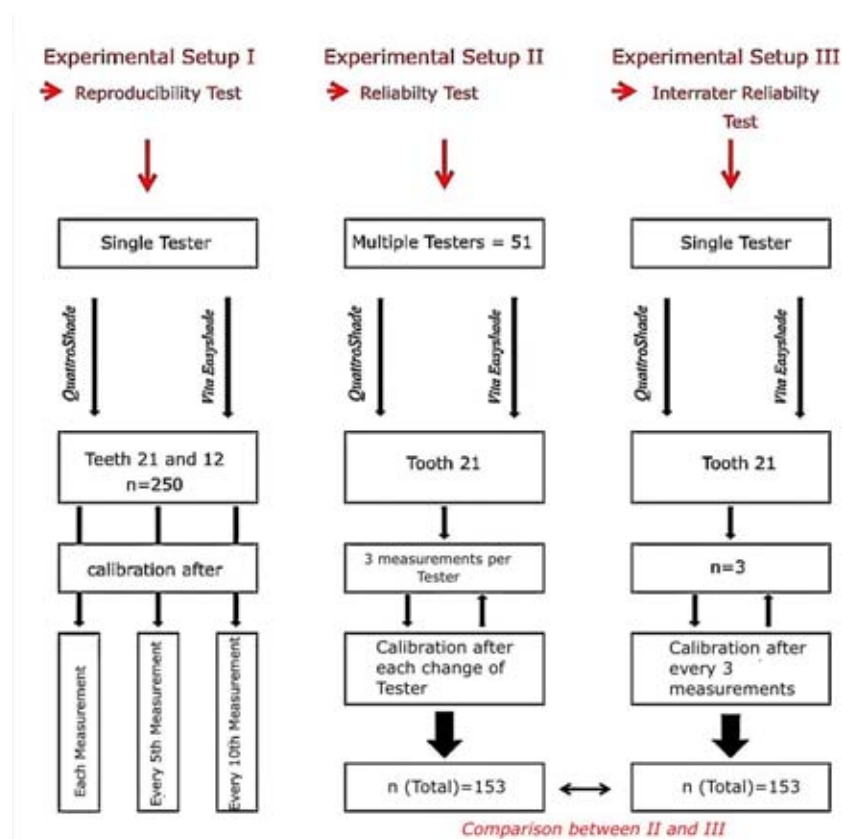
Experimental Setup I
Reproducibility Test

Single Tester

QuattroShade
Vita Easyshade

Teeth 21 and 12
n=250

calibration after

Each Measurement
Every 5th Measurement
Every 10th Measurement

Experimental Setup II
Reliabilty Test

Multiple Testers = 51

QuattroShade
Vita Easyshade

Tooth 21

3 measurements per Tester

Calibration after each change of Tester

n (Total)=153

Experimental Setup III
Interrater Reliabilty Test

Single Tester

QuattroShade
Vita Easyshade

Tooth 21

n=3

Calibration after every 3 measurements

n (Total)=153

Comparison between II and III